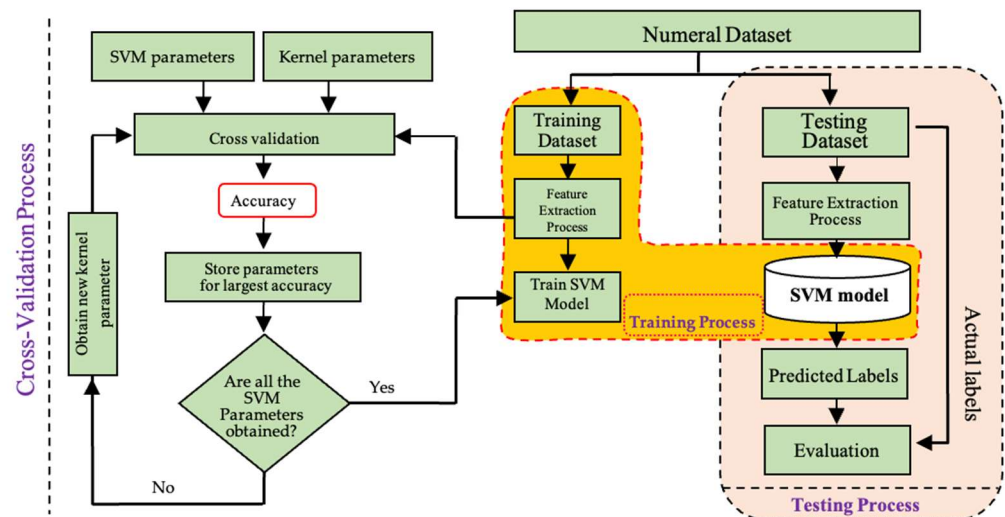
Cross-Validation Process

SVM parameters

Kernel parameters

Cross validation

Accuracy

Store parameters for largest accuracy

Are all the SVM Parameters obtained?

Yes

No

Obtain new kernel parameter

Numeral Dataset

Training Dataset

Feature Extraction Process

Train SVM Model

Training Process

Testing Dataset

Feature Extraction Process

SVM model

Predicted Labels

Evaluation

Actual labels

Testing Process